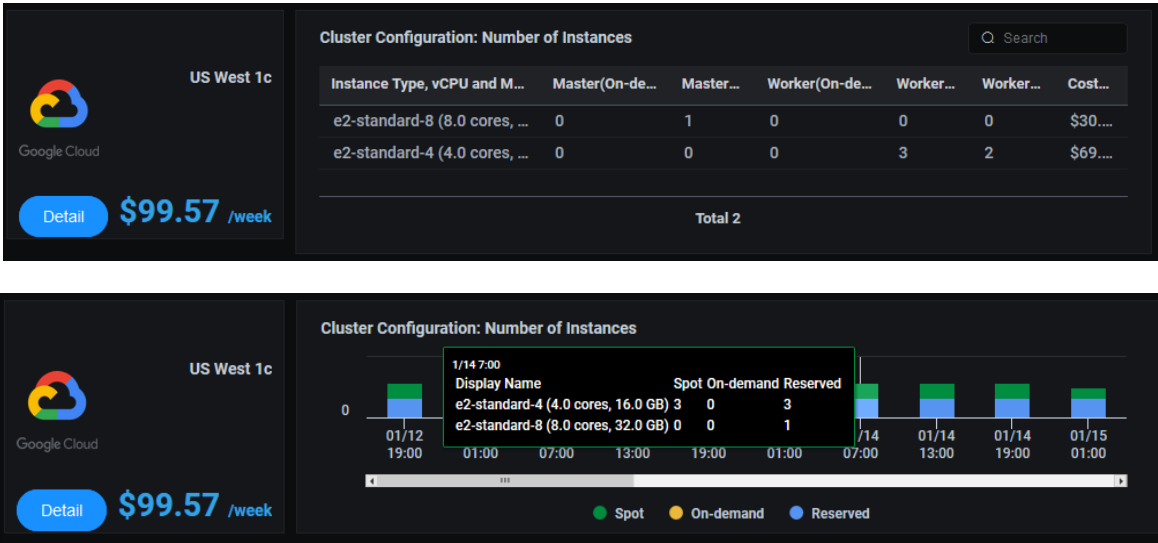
Google Cloud

US West 1c

Detail $99.57 /week

Cluster Configuration: Number of Instances

Search

| Instance Type, vCPU and M... | Master(On-de... | Master... | Worker(On-de... | Worker... | Worker... | Cost... |
|---|---|---|---|---|---|---|
| e2-standard-8 (8.0 cores, ... | 0 | 1 | 0 | 0 | 0 | $30.... |
| e2-standard-4 (4.0 cores, ... | 0 | 0 | 0 | 3 | 2 | $69.... |

Total 2

Google Cloud

US West 1c

Detail $99.57 /week

Cluster Configuration: Number of Instances

1/14 7:00

| Display Name | Spot | On-demand | Reserved |
|---|---|---|---|
| e2-standard-4 (4.0 cores, 16.0 GB) | 3 | 0 | 3 |
| e2-standard-8 (8.0 cores, 32.0 GB) | 0 | 0 | 1 |

0

01/12 19:00 01:00 07:00 13:00 19:00 01:00 01/14 07:00 01/14 13:00 01/14 19:00 01/15 01:00

Spot On-demand Reserved